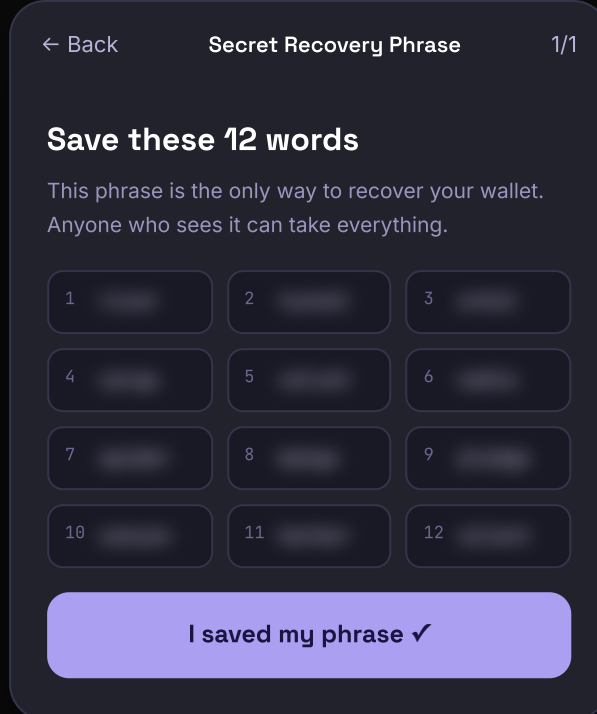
← Back Secret Recovery Phrase 1/1

Save these 12 words

This phrase is the only way to recover your wallet. Anyone who sees it can take everything.

| | | |
|---|---|---|
| 1 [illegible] | 2 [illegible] | 3 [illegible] |
| 4 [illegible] | 5 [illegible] | 6 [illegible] |
| 7 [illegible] | 8 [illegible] | 9 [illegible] |
| 10 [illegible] | 11 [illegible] | 12 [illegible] |

I saved my phrase ✓